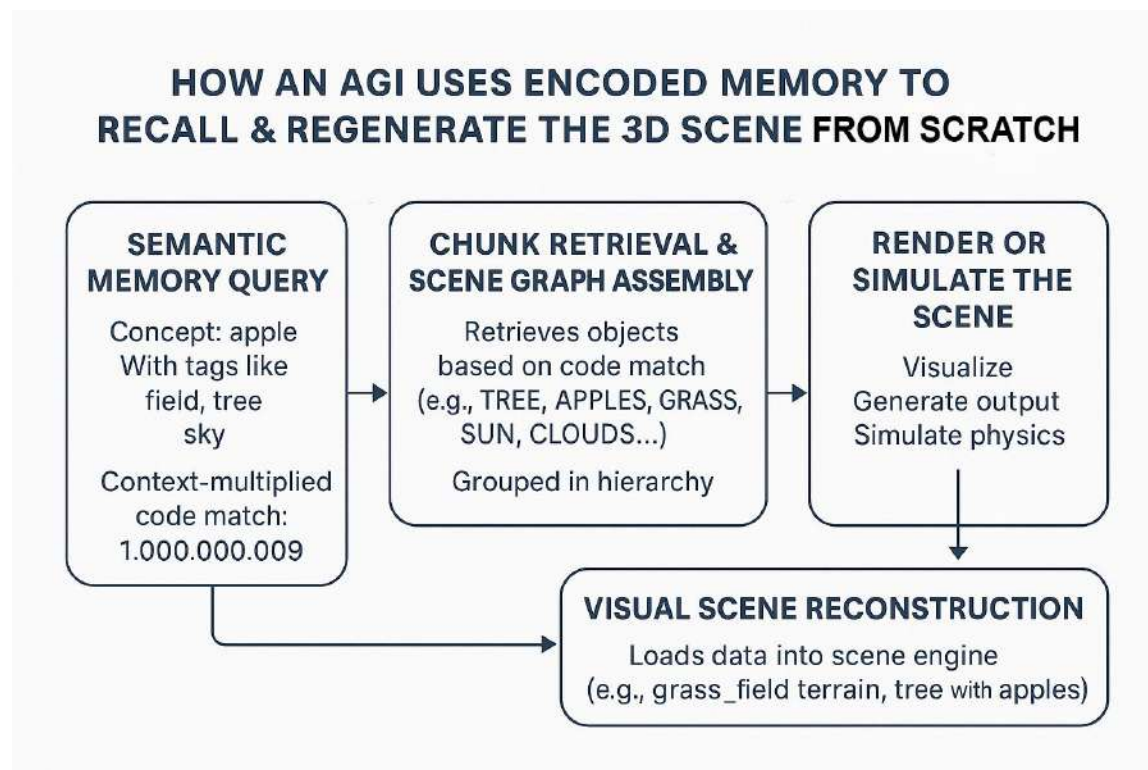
HOW AN AGI USES ENCODED MEMORY TO RECALL & REGENERATE THE 3D SCENE FROM SCRATCH

SEMANTIC MEMORY QUERY

Concept: apple
With tags like
field, tree
sky

Context-multiplied code match:
1.000.000.009

CHUNK RETRIEVAL & SCENE GRAPH ASSEMBLY

Retrieves objects based on code match (e.g., TREE, APPLES, GRASS, SUN, CLOUDS...)

Grouped in hierarchy

RENDER OR SIMULATE THE SCENE

Visualize
Generate output
Simulate physics

VISUAL SCENE RECONSTRUCTION

Loads data into scene engine
(e.g., grass_field terrain, tree with apples)